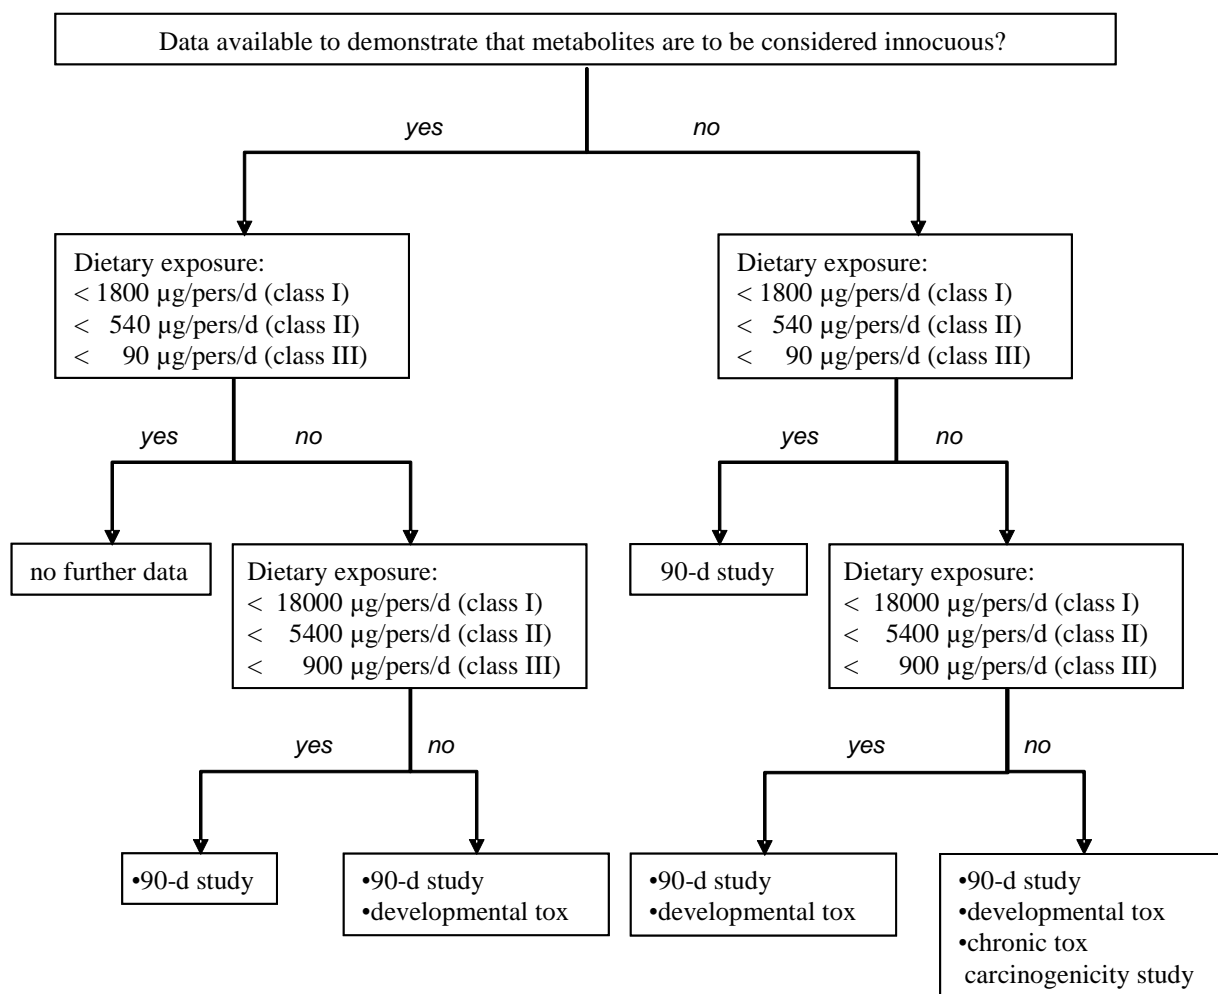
Data available to demonstrate that metabolites are to be considered innocuous?

yes

no

Dietary exposure:
< 1800 µg/pers/d (class I)
< 540 µg/pers/d (class II)
< 90 µg/pers/d (class III)

yes

no

no further data

Dietary exposure:
< 18000 µg/pers/d (class I)
< 5400 µg/pers/d (class II)
< 900 µg/pers/d (class III)

yes

no

•90-d study

•90-d study
•developmental tox

Dietary exposure:
< 1800 µg/pers/d (class I)
< 540 µg/pers/d (class II)
< 90 µg/pers/d (class III)

yes

no

90-d study

Dietary exposure:
< 18000 µg/pers/d (class I)
< 5400 µg/pers/d (class II)
< 900 µg/pers/d (class III)

yes

no

•90-d study
•developmental tox

•90-d study
•developmental tox
•chronic tox
carcinogenicity study